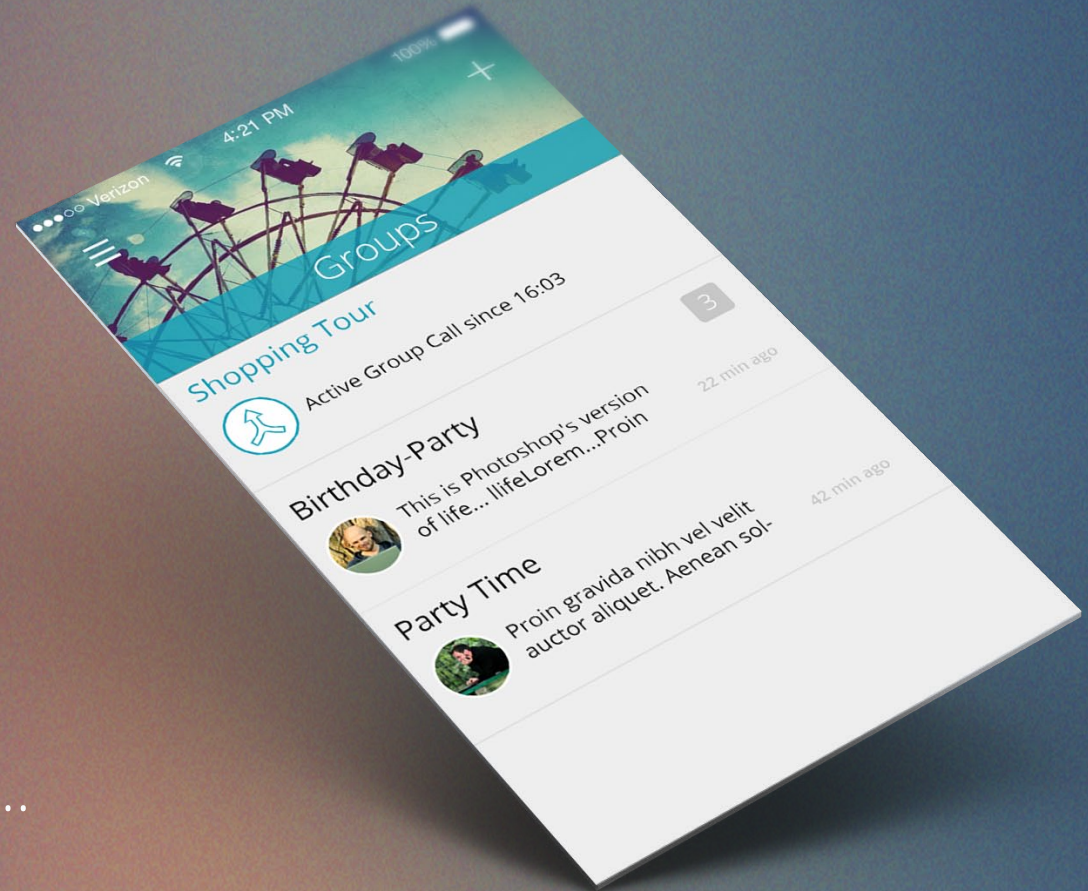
●●●○○ Verizon
4:21 PM
100%
+
Groups

Shopping Tour
3
Active Group Call since 16:03
22 min ago

Birthday-Party
This is Photoshop's version of life... llifeLorem...Proin
42 min ago

Party Time
Proin gravida nibh vel velit auctor aliquet. Aenean sol-